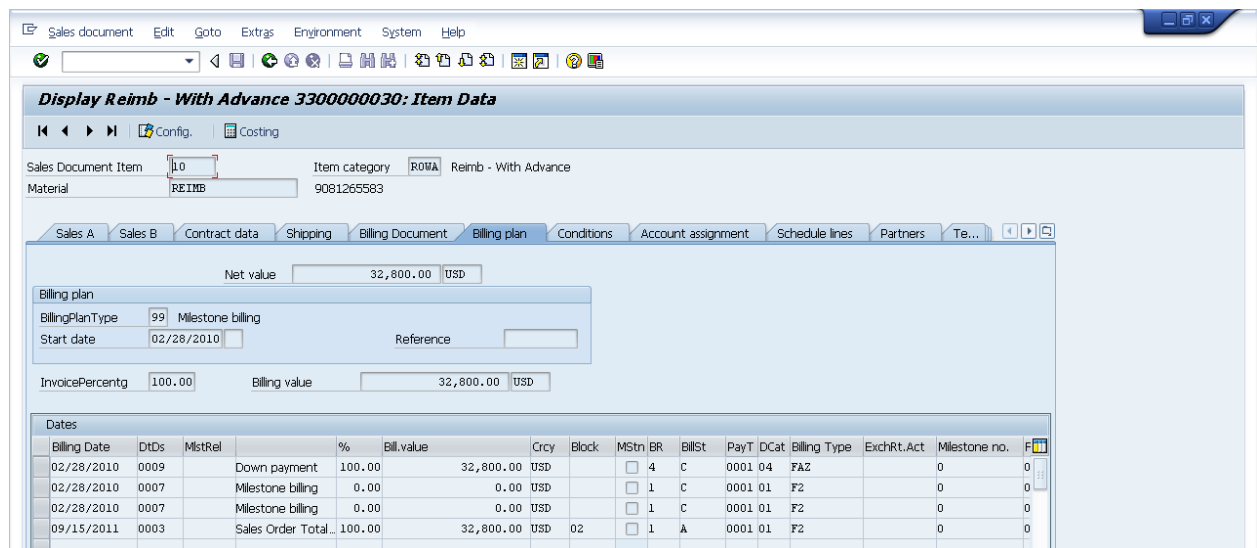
Sales document Edit Goto Extras Environment System Help

Display Reimb - With Advance 3300000030: Item Data

Config. Costing

Sales Document Item 10 Item category ROWA Reimb - With Advance
Material REIMB 9081265583

Sales A | Sales B | Contract data | Shipping | Billing Document | Billing plan | Conditions | Account assignment | Schedule lines | Partners | Te...

Net value 32,800.00 USD

Billing plan
BillingPlanType 99 Milestone billing
Start date 02/28/2010 Reference

InvoicePercentg 100.00 Billing value 32,800.00 USD

Dates

| Billing Date | DtDs | MlstRel | | % | Bill.value | Crcy | Block | MStn | BR | BillSt | PayT | DCat | Billing Type | ExchRt.Act | Milestone no. | F |
|---|---|---|---|---|---|---|---|---|---|---|---|---|---|---|---|---|
| 02/28/2010 | 0009 | | Down payment | 100.00 | 32,800.00 | USD | | | 4 | C | 0001 | 04 | FAZ | | 0 | 0 |
| 02/28/2010 | 0007 | | Milestone billing | 0.00 | 0.00 | USD | | | 1 | C | 0001 | 01 | F2 | | 0 | 0 |
| 02/28/2010 | 0007 | | Milestone billing | 0.00 | 0.00 | USD | | | 1 | C | 0001 | 01 | F2 | | 0 | 0 |
| 09/15/2011 | 0003 | | Sales Order Total... | 100.00 | 32,800.00 | USD | 02 | | 1 | A | 0001 | 01 | F2 | | 0 | 0 |